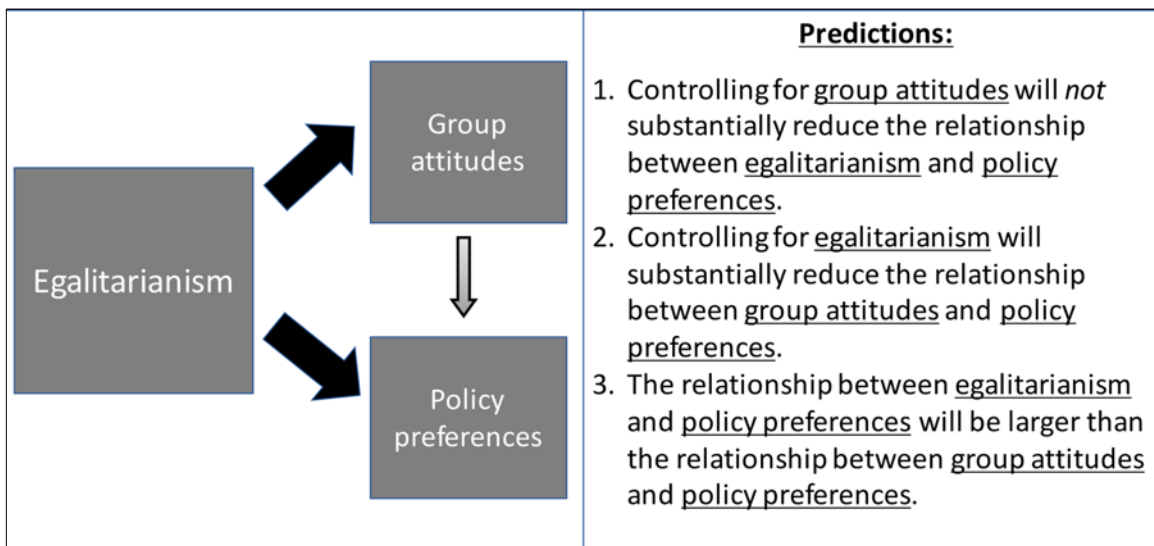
Egalitarianism

Group attitudes

Policy preferences

Predictions:

1. Controlling for group attitudes will *not* substantially reduce the relationship between egalitarianism and policy preferences.
2. Controlling for egalitarianism will substantially reduce the relationship between group attitudes and policy preferences.
3. The relationship between egalitarianism and policy preferences will be larger than the relationship between group attitudes and policy preferences.